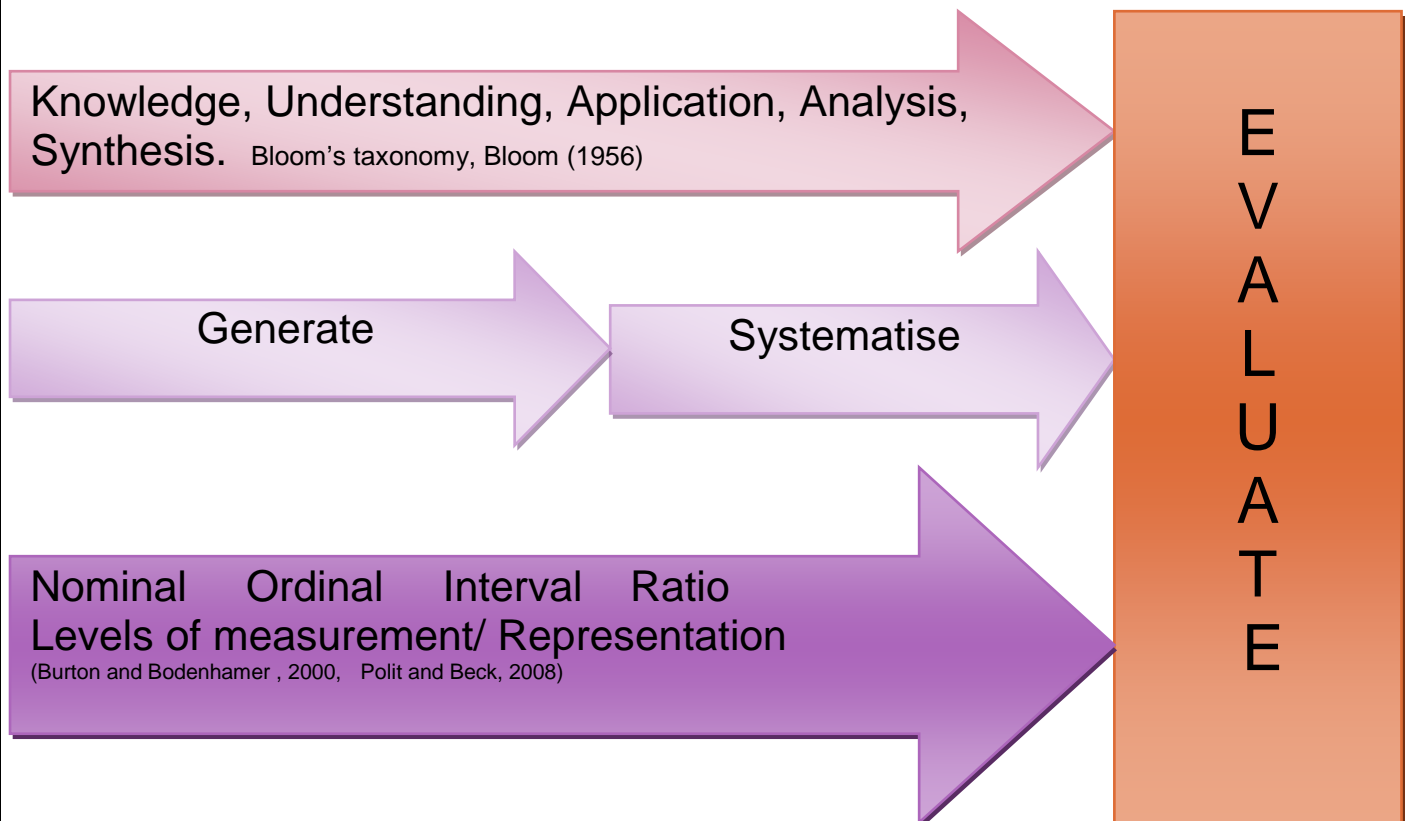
Knowledge, Understanding, Application, Analysis, Synthesis. Bloom's taxonomy, Bloom (1956)

Generate

Systematise

Nominal Ordinal Interval Ratio
Levels of measurement/ Representation
(Burton and Bodenhamer , 2000, Polit and Beck, 2008)

E
V
A
L
U
A
T
E